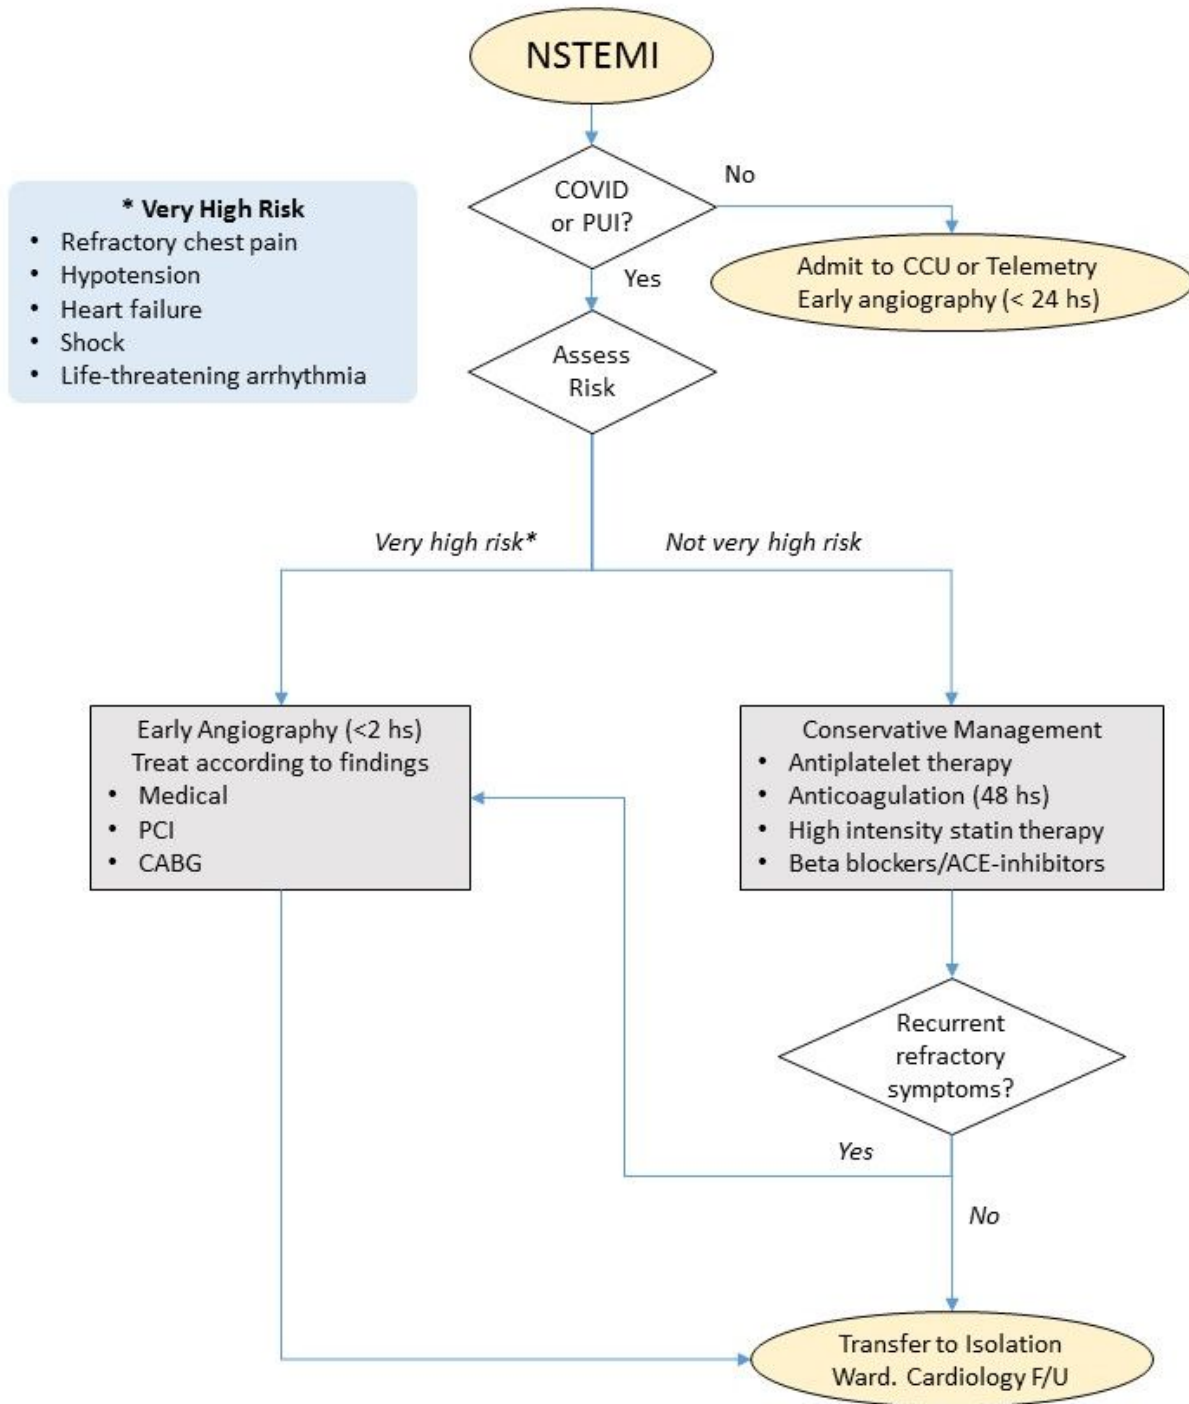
NSTEMI

* Very High Risk
- Refractory chest pain
- Hypotension
- Heart failure
- Shock
- Life-threatening arrhythmia

COVID or PUI?

No

Admit to CCU or Telemetry
Early angiography (< 24 hs)

Yes

Assess Risk

Very high risk*

Not very high risk

Early Angiography (<2 hs)
Treat according to findings
- Medical
- PCI
- CABG

Conservative Management
- Antiplatelet therapy
- Anticoagulation (48 hs)
- High intensity statin therapy
- Beta blockers/ACE-inhibitors

Recurrent refractory symptoms?

Yes

No

Transfer to Isolation Ward. Cardiology F/U